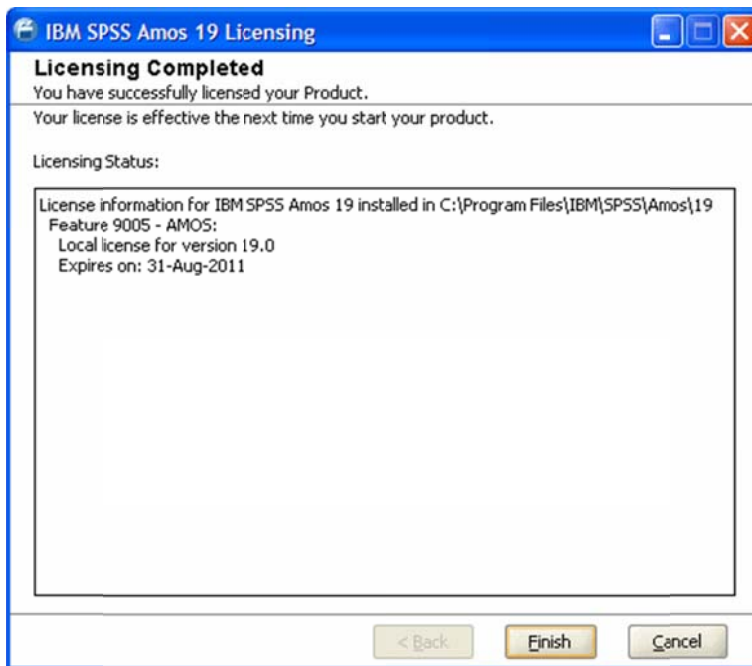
IBM SPSS Amos 19 Licensing

Licensing Completed
You have successfully licensed your Product.

Your license is effective the next time you start your product.

Licensing Status:

License information for IBM SPSS Amos 19 installed in C:\Program Files\IBM\SPSS\Amos\19
Feature 9005 - AMOS:
Local license for version 19.0
Expires on: 31-Aug-2011

< Back
Finish
Cancel